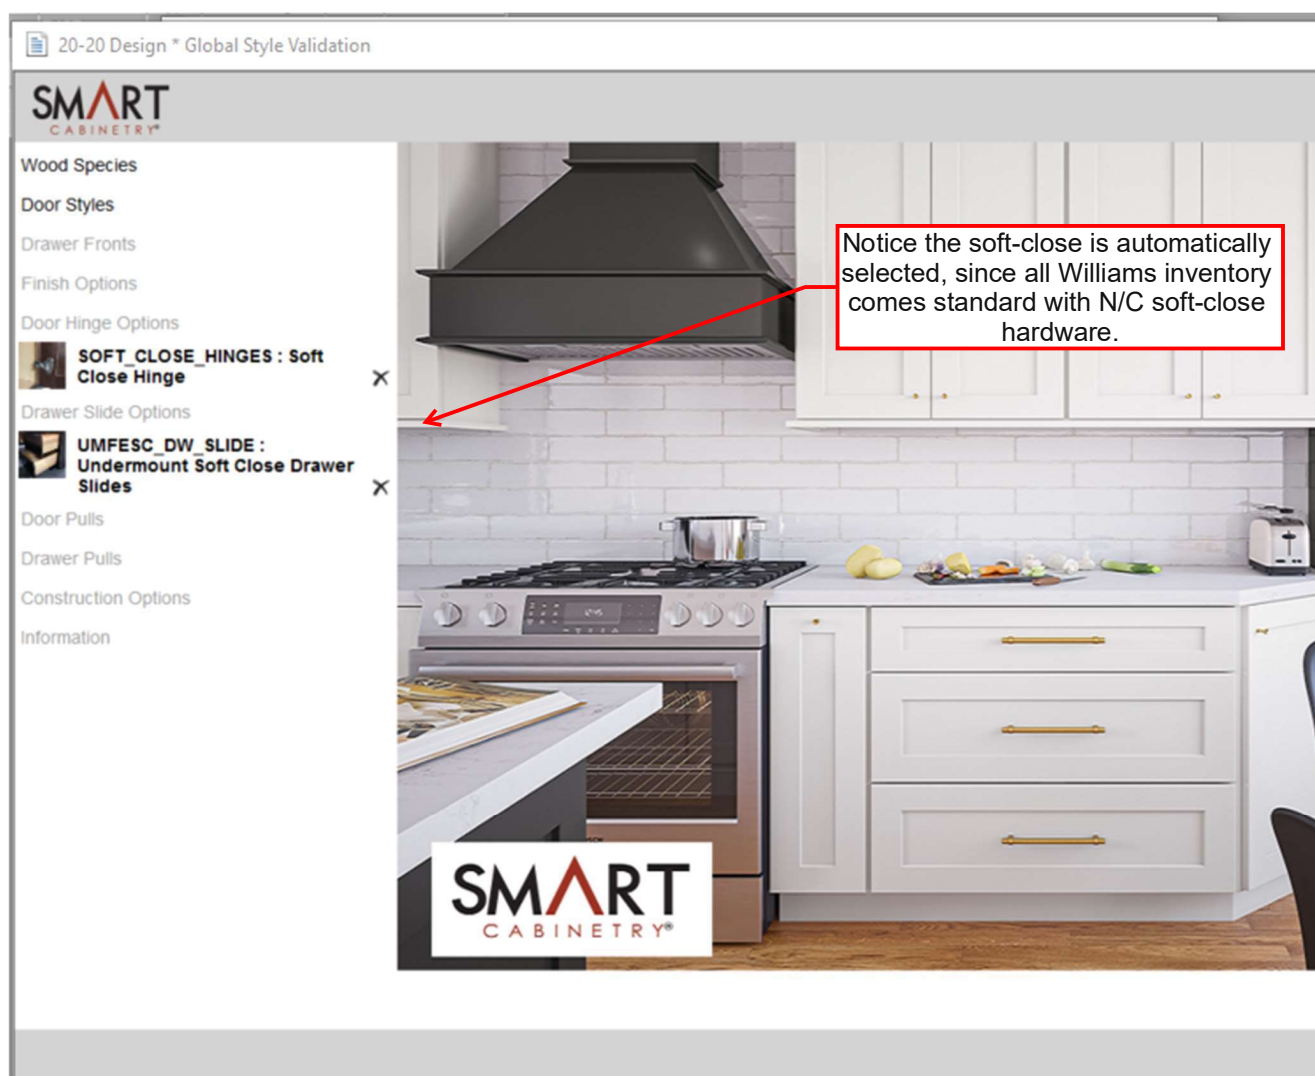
20-20 Design * Global Style Validation

SMART CABINETRY

Wood Species

Door Styles

Drawer Fronts

Finish Options

Door Hinge Options

SOFT_CLOSE_HINGES : Soft Close Hinge

Drawer Slide Options

UMFESC_DW_SLIDE : Undermount Soft Close Drawer Slides

Door Pulls

Drawer Pulls

Construction Options

Information

Notice the soft-close is automatically selected, since all Williams inventory comes standard with N/C soft-close hardware.

SMART CABINETRY